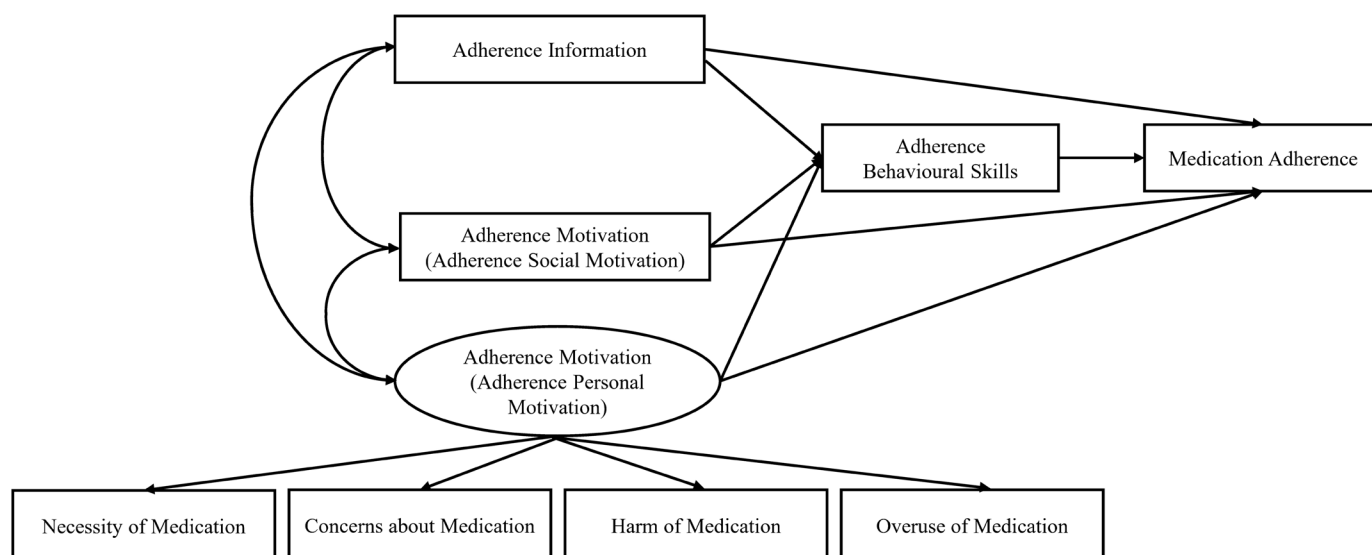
Adherence Information

Adherence Behavioural Skills

Medication Adherence

Adherence Motivation (Adherence Social Motivation)

Adherence Motivation (Adherence Personal Motivation)

Necessity of Medication

Concerns about Medication

Harm of Medication

Overuse of Medication